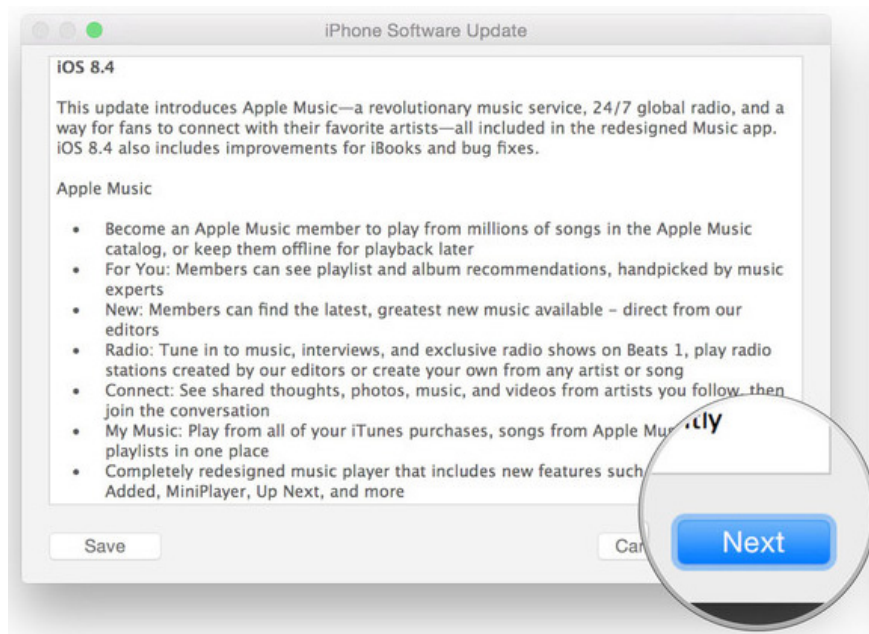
iPhone Software Update

iOS 8.4

This update introduces Apple Music—a revolutionary music service, 24/7 global radio, and a way for fans to connect with their favorite artists—all included in the redesigned Music app. iOS 8.4 also includes improvements for iBooks and bug fixes.

Apple Music

- Become an Apple Music member to play from millions of songs in the Apple Music catalog, or keep them offline for playback later
- For You: Members can see playlist and album recommendations, handpicked by music experts
- New: Members can find the latest, greatest new music available - direct from our editors
- Radio: Tune in to music, interviews, and exclusive radio shows on Beats 1, play radio stations created by our editors or create your own from any artist or song
- Connect: See shared thoughts, photos, music, and videos from artists you follow, then join the conversation
- My Music: Play from all of your iTunes purchases, songs from Apple Mu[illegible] playlists in one place
- Completely redesigned music player that includes new features such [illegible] Added, MiniPlayer, Up Next, and more

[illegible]tly

Save

Ca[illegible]

Next